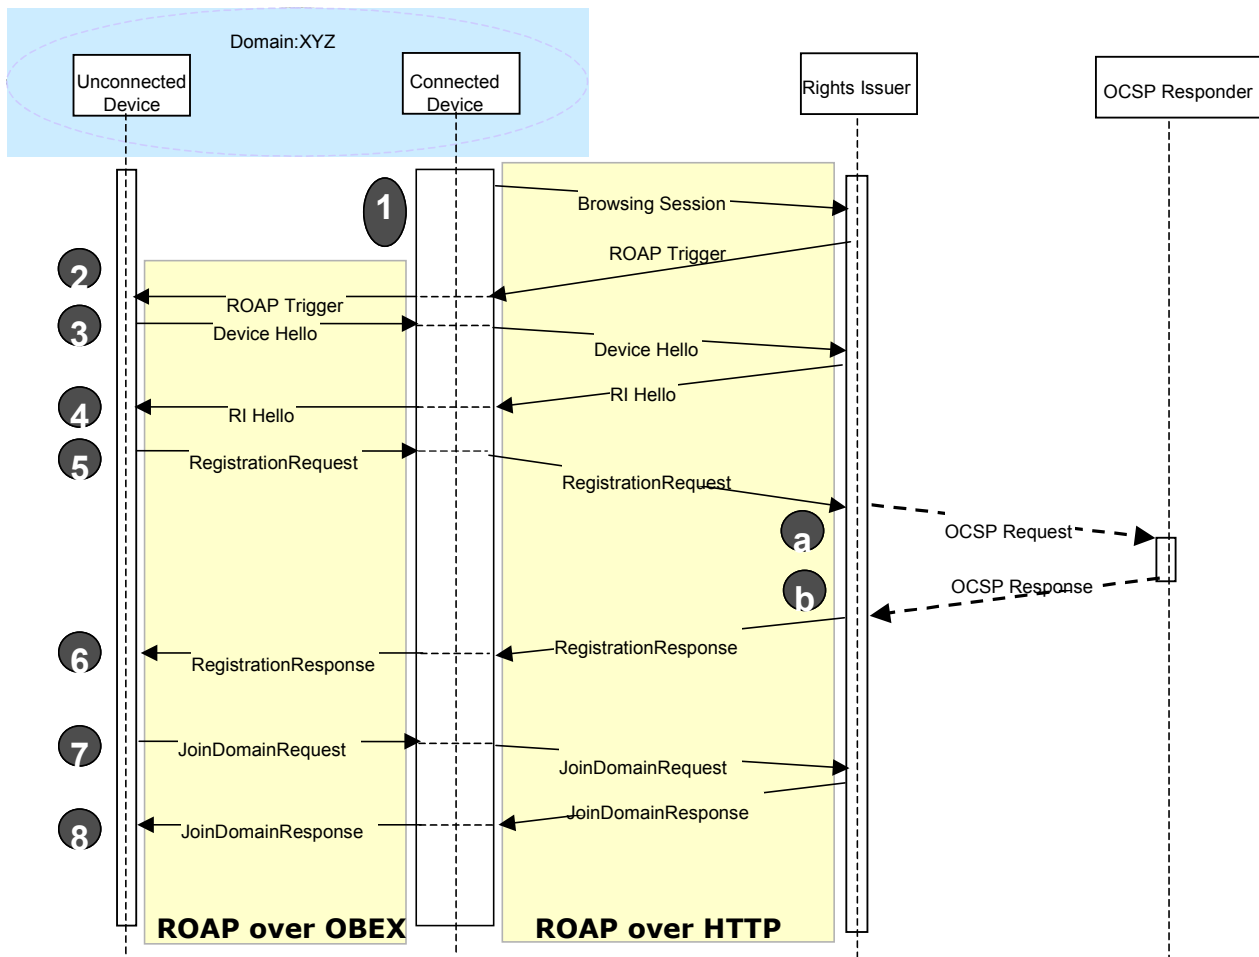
Domain:XYZ

Unconnected Device

Connected Device

Rights Issuer

OCSP Responder

1
Browsing Session

ROAP Trigger

2
ROAP Trigger

3
Device Hello

Device Hello

4
RI Hello

RI Hello

5
RegistrationRequest

RegistrationRequest

a
OCSP Request

b
OCSP Response

RegistrationResponse

6
RegistrationResponse

7
JoinDomainRequest

JoinDomainRequest

JoinDomainResponse

8
JoinDomainResponse

ROAP over OBEX

ROAP over HTTP